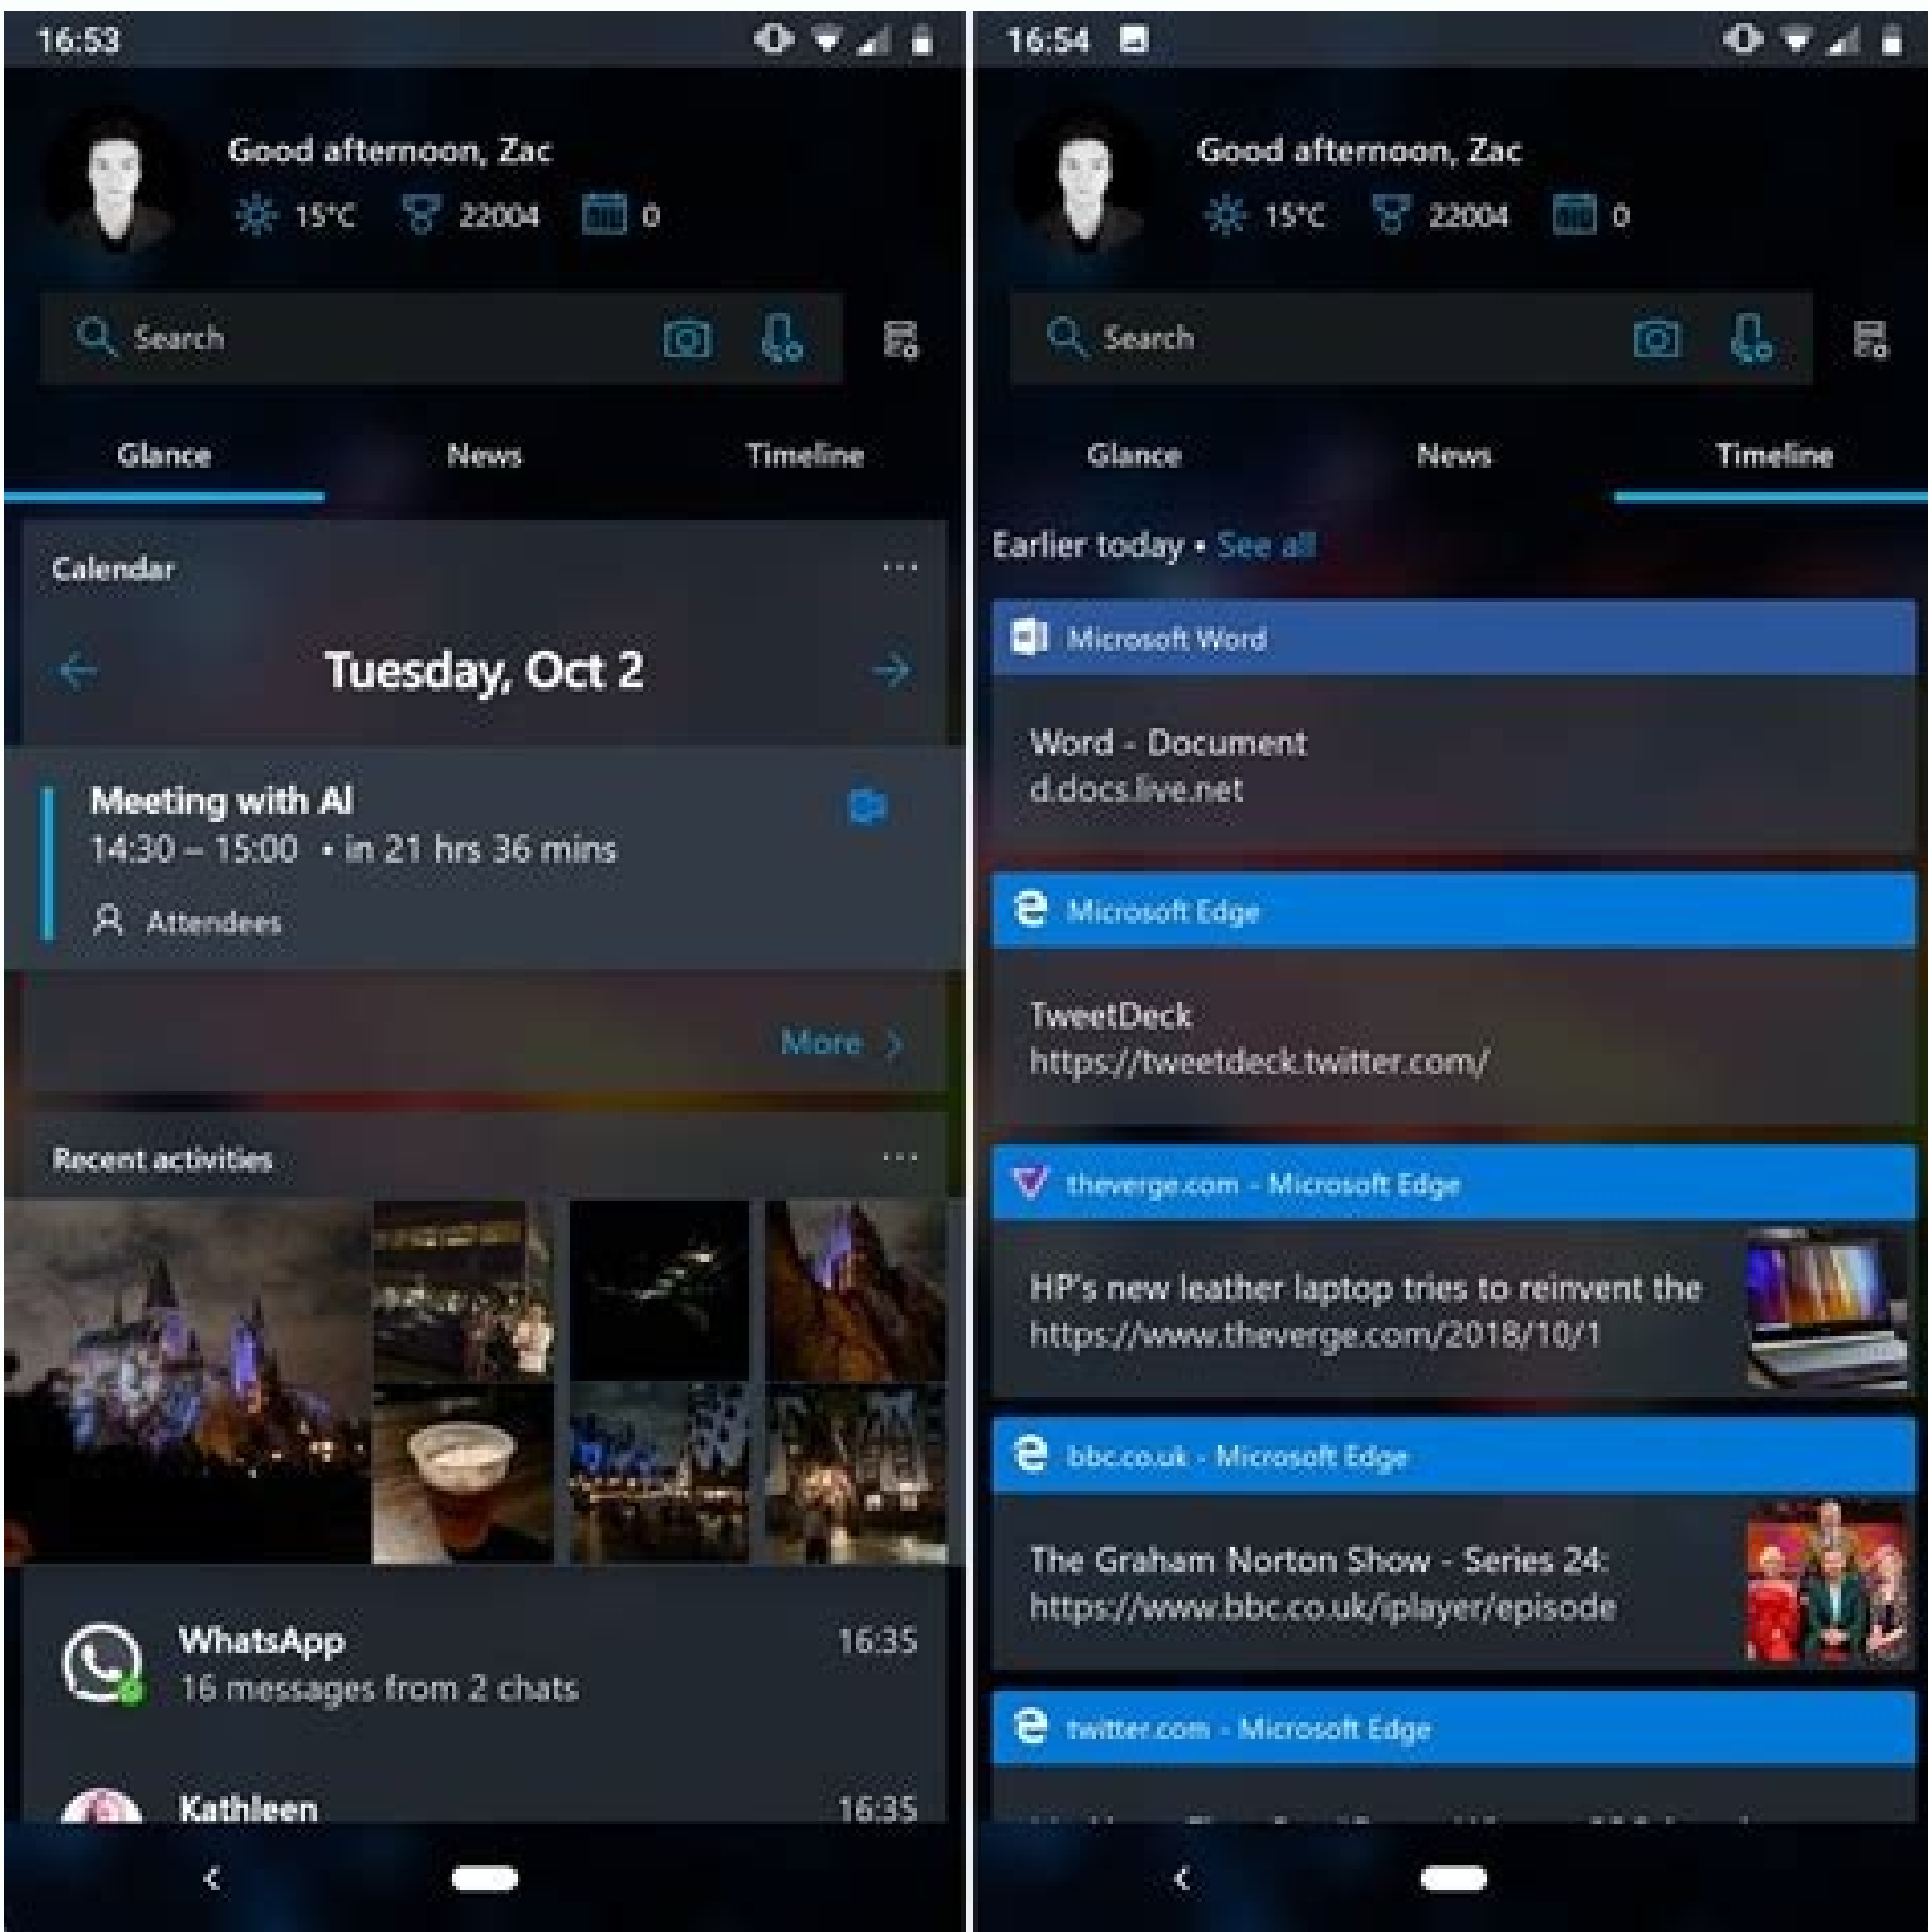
16:53

Good afternoon, Zac

15°C 22004 0

Search

Glance News Timeline

Calendar ...

Tuesday, Oct 2

Meeting with Al
14:30 – 15:00 • in 21 hrs 36 mins

Attendees

More

Recent activities ...

WhatsApp 16:35
16 messages from 2 chats

Kathleen 16:35

16:54

Good afternoon, Zac

15°C 22004 0

Search

Glance News Timeline

Earlier today • See all

Microsoft Word

Word - Document
d.docs.live.net

Microsoft Edge

TweetDeck
https://tweetdeck.twitter.com/

theverge.com - Microsoft Edge

HP's new leather laptop tries to reinvent the
https://www.theverge.com/2018/10/1

bbc.co.uk - Microsoft Edge

The Graham Norton Show - Series 24:
https://www.bbc.co.uk/iplayer/episode

twitter.com - Microsoft Edge

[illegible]